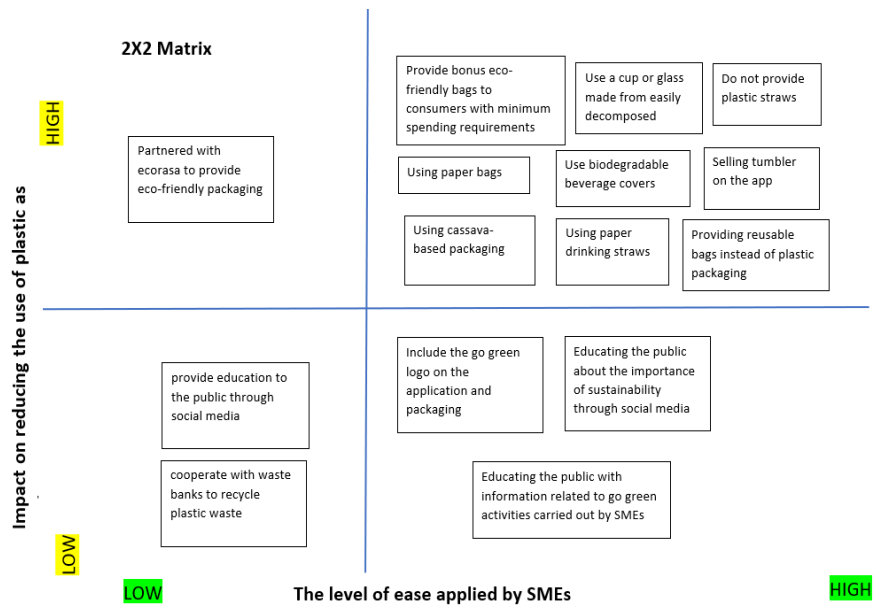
2X2 Matrix

HIGH

Impact on reducing the use of plastic as

LOW

Partnered with ecorasa to provide eco-friendly packaging

Provide bonus eco-friendly bags to consumers with minimum spending requirements

Use a cup or glass made from easily decomposed

Do not provide plastic straws

Using paper bags

Use biodegradable beverage covers

Selling tumbler on the app

Using cassava-based packaging

Using paper drinking straws

Providing reusable bags instead of plastic packaging

provide education to the public through social media

cooperate with waste banks to recycle plastic waste

Include the go green logo on the application and packaging

Educating the public about the importance of sustainability through social media

Educating the public with information related to go green activities carried out by SMEs

LOW

The level of ease applied by SMEs

HIGH